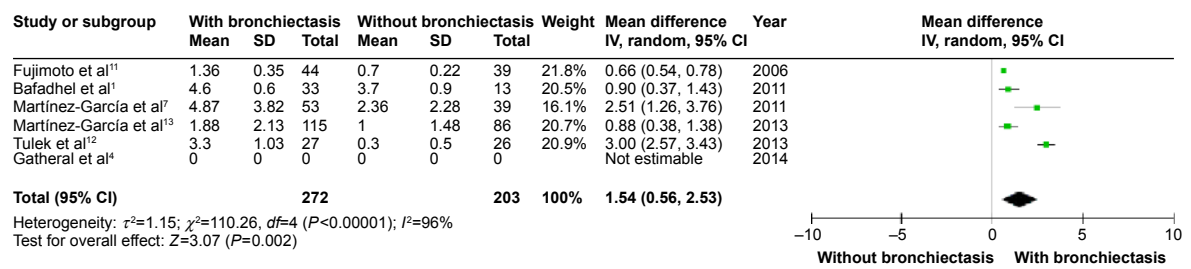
| Study or subgroup | With bronchiectasis Mean | SD | Total | Without bronchiectasis Mean | SD | Total | Weight | Mean difference IV, random, 95% CI | Year |
|---|---|---|---|---|---|---|---|---|---|
| Fujimoto et al$^{11}$ | 1.36 | 0.35 | 44 | 0.7 | 0.22 | 39 | 21.8% | 0.66 (0.54, 0.78) | 2006 |
| Bafadhel et al$^{1}$ | 4.6 | 0.6 | 33 | 3.7 | 0.9 | 13 | 20.5% | 0.90 (0.37, 1.43) | 2011 |
| Martínez-García et al$^{7}$ | 4.87 | 3.82 | 53 | 2.36 | 2.28 | 39 | 16.1% | 2.51 (1.26, 3.76) | 2011 |
| Martínez-García et al$^{13}$ | 1.88 | 2.13 | 115 | 1 | 1.48 | 86 | 20.7% | 0.88 (0.38, 1.38) | 2013 |
| Tulek et al$^{12}$ | 3.3 | 1.03 | 27 | 0.3 | 0.5 | 26 | 20.9% | 3.00 (2.57, 3.43) | 2013 |
| Gatheral et al$^{4}$ | 0 | 0 | 0 | 0 | 0 | 0 | | Not estimable | 2014 |
| **Total (95% CI)** | | | **272** | | | **203** | **100%** | **1.54 (0.56, 2.53)** | |

Heterogeneity: $\tau^2$=1.15; $\chi^2$=110.26, $df$=4 ($P$<0.00001); $I^2$=96%
Test for overall effect: $Z$=3.07 ($P$=0.002)

Mean difference
IV, random, 95% CI

–10 –5 0 5 10
Without bronchiectasis With bronchiectasis